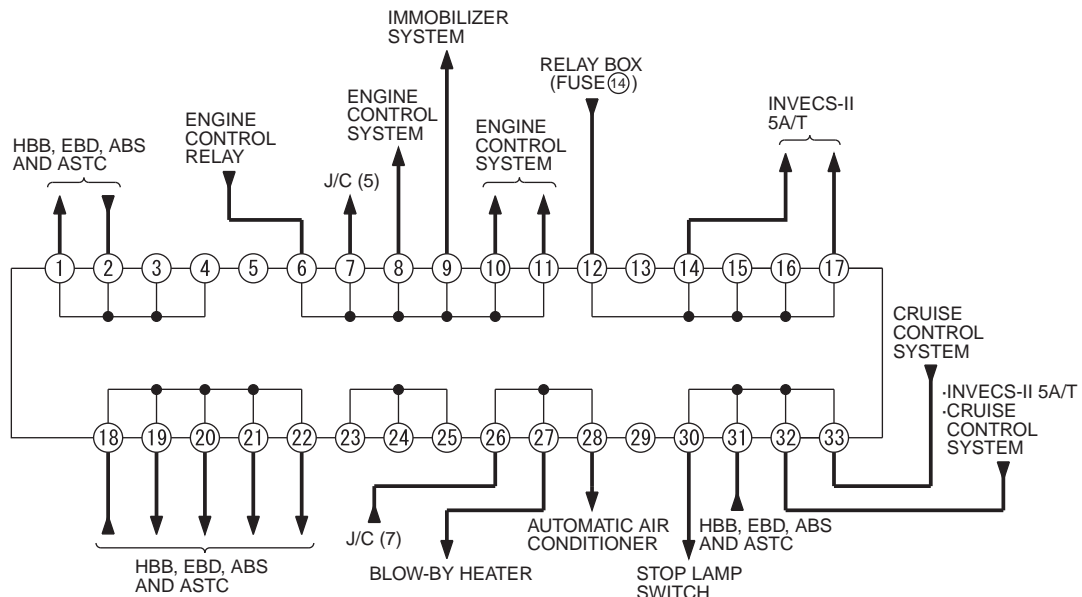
IMMOBILIZER SYSTEM

RELAY BOX (FUSE ⑭)

ENGINE CONTROL SYSTEM

INVECS-II 5A/T

ENGINE CONTROL RELAY

ENGINE CONTROL SYSTEM

HBB, EBD, ABS AND ASTC

J/C (5)

1 2 3 4 5 6 7 8 9 10 11 12 13 14 15 16 17

CRUISE CONTROL SYSTEM

·INVECS-II 5A/T
·CRUISE CONTROL SYSTEM

18 19 20 21 22 23 24 25 26 27 28 29 30 31 32 33

J/C (7)

AUTOMATIC AIR CONDITIONER

HBB, EBD, ABS AND ASTC

HBB, EBD, ABS AND ASTC

BLOW-BY HEATER

STOP LAMP SWITCH